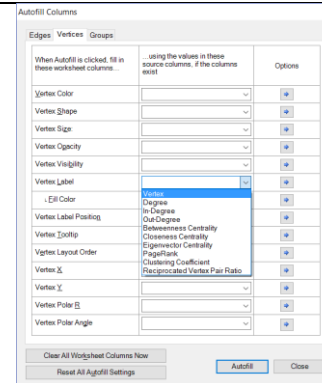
Autofill Columns

Edges Vertices Groups

| When Autofill is clicked, fill in these worksheet columns... | ...using the values in these source columns, if the columns exist | Options |
|---|---|---|
| Vertex Color | | |
| Vertex Shape | | |
| Vertex Size | | |
| Vertex Opacity | | |
| Vertex Visibility | | |
| Vertex Label | | |
| ↓Fill Color | Vertex | |
| Vertex Label Position | Degree | |
| Vertex Tooltip | In-Degree | |
| Vertex Layout Order | Out-Degree | |
| Vertex X | Betweenness Centrality | |
| Vertex Y | Closeness Centrality | |
| Vertex Polar R | Eigenvector Centrality | |
| Vertex Polar Angle | PageRank | |
| | Clustering Coefficient | |
| | Reciprocated Vertex Pair Ratio | |

Clear All Worksheet Columns Now

Reset All Autofill Settings

Autofill Close